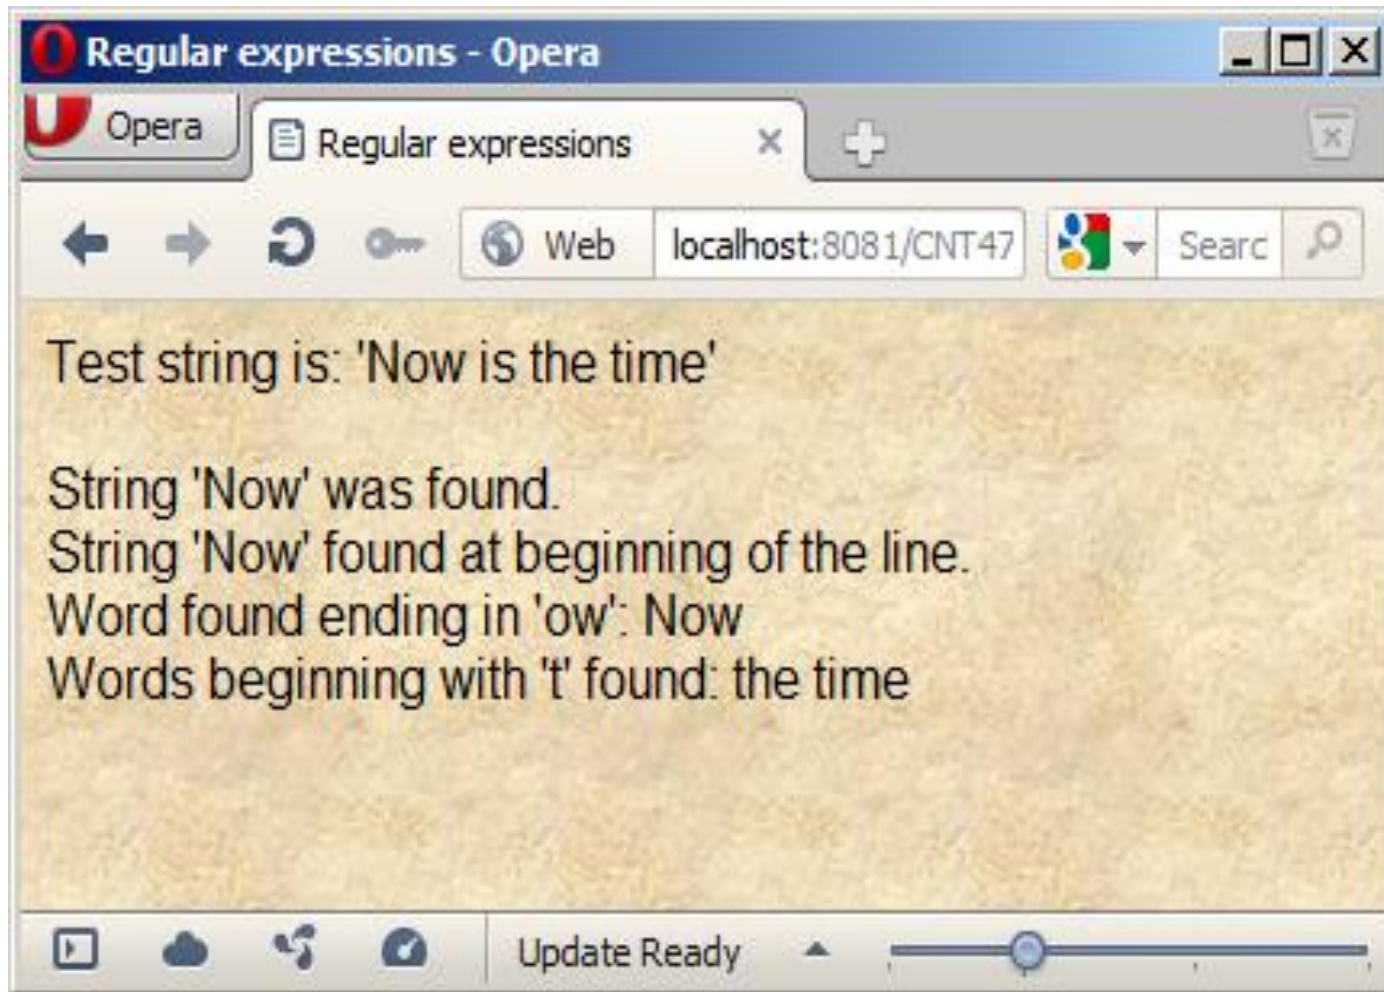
Regular expressions - Opera

Opera

Regular expressions

Web

localhost:8081/CNT47

Searc

Test string is: 'Now is the time'

String 'Now' was found.
String 'Now' found at beginning of the line.
Word found ending in 'ow': Now
Words beginning with 't' found: the time

Update Ready